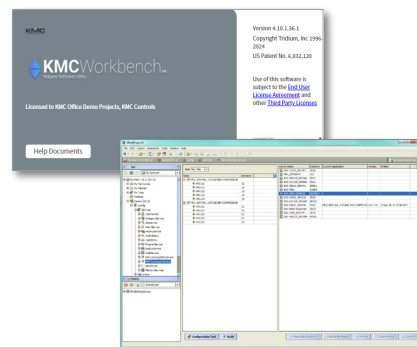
KMC

KMCWorkbench™

Niagara Software Utility

Licensed to KMC Office Demo Projects, KMC Controls

Help Documents

Version 4.10.1.36.1

Copyright Tridium, Inc 1996-2024

US Patent No. 6,832,120

Use of this software is subject to the End User License Agreement and other Third Party Licenses

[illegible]